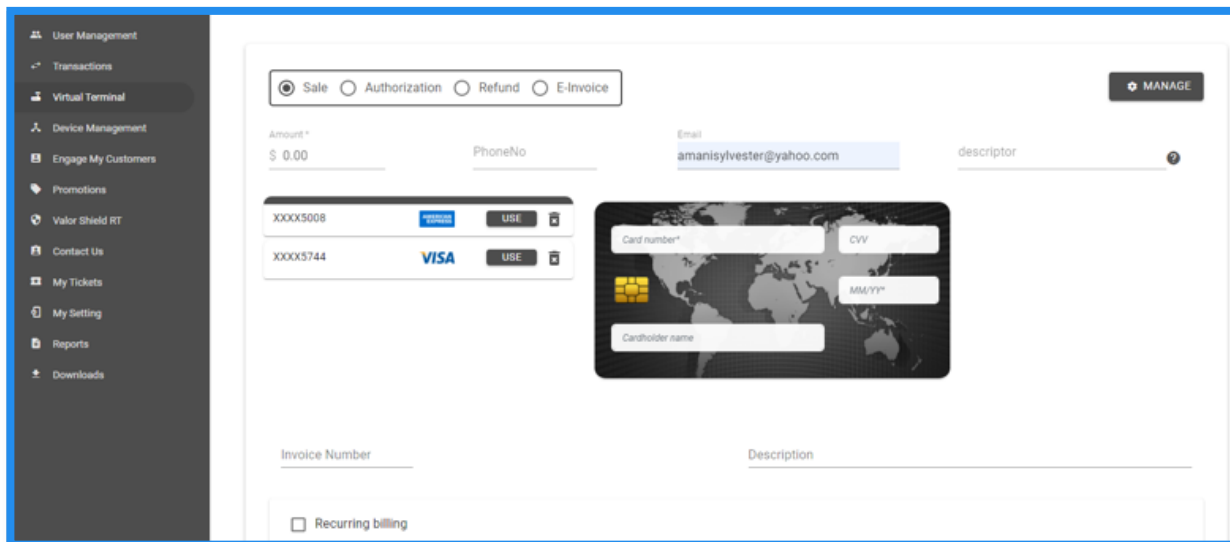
User Management
Transactions
Virtual Terminal
Device Management
Engage My Customers
Promotions
Valor Shield RT
Contact Us
My Tickets
My Setting
Reports
Downloads

Sale Authorization Refund E-Invoice

MANAGE

Amount *
$ 0.00

PhoneNo

Email
amanisylvester@yahoo.com

descriptor

XXXX5008 AMERICAN EXPRESS USE
XXXX5744 VISA USE

Card number*
CVV
MM/YY*
Cardholder name

Invoice Number

Description

Recurring billing